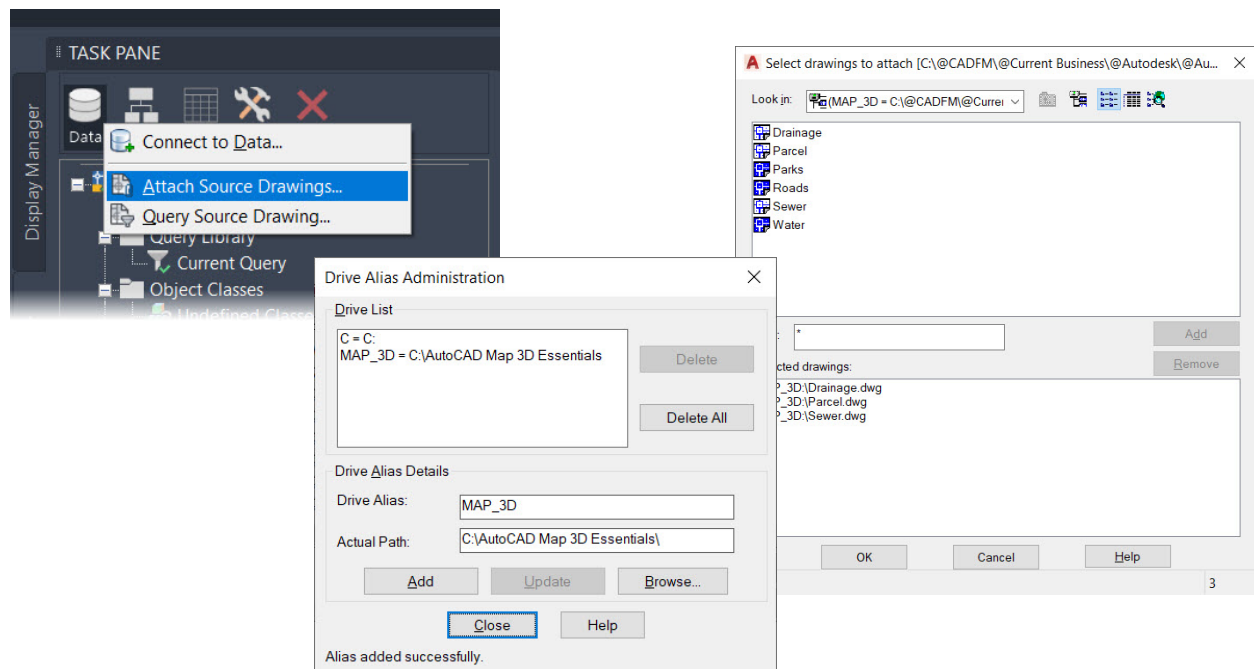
TASK PANE

Display Manager

Data

Connect to Data...

Attach Source Drawings...

Query Source Drawing...

Query Library

Current Query

Object Classes

Undefined Classes

Select drawings to attach [C:\@CADFM\@Current Business\@Autodesk\@Au...

Look in: (MAP_3D = C:\@CADFM\@Curre

Drainage
Parcel
Parks
Roads
Sewer
Water

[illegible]: *

Add

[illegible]cted drawings:

Remove

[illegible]P_3D:\Drainage.dwg
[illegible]P_3D:\Parcel.dwg
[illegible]P_3D:\Sewer.dwg

OK Cancel Help

3

Drive Alias Administration

Drive List

C = C:
MAP_3D = C:\AutoCAD Map 3D Essentials

Delete

Delete All

Drive Alias Details

Drive Alias: MAP_3D

Actual Path: C:\AutoCAD Map 3D Essentials\

Add Update Browse...

Close Help

Alias added successfully.